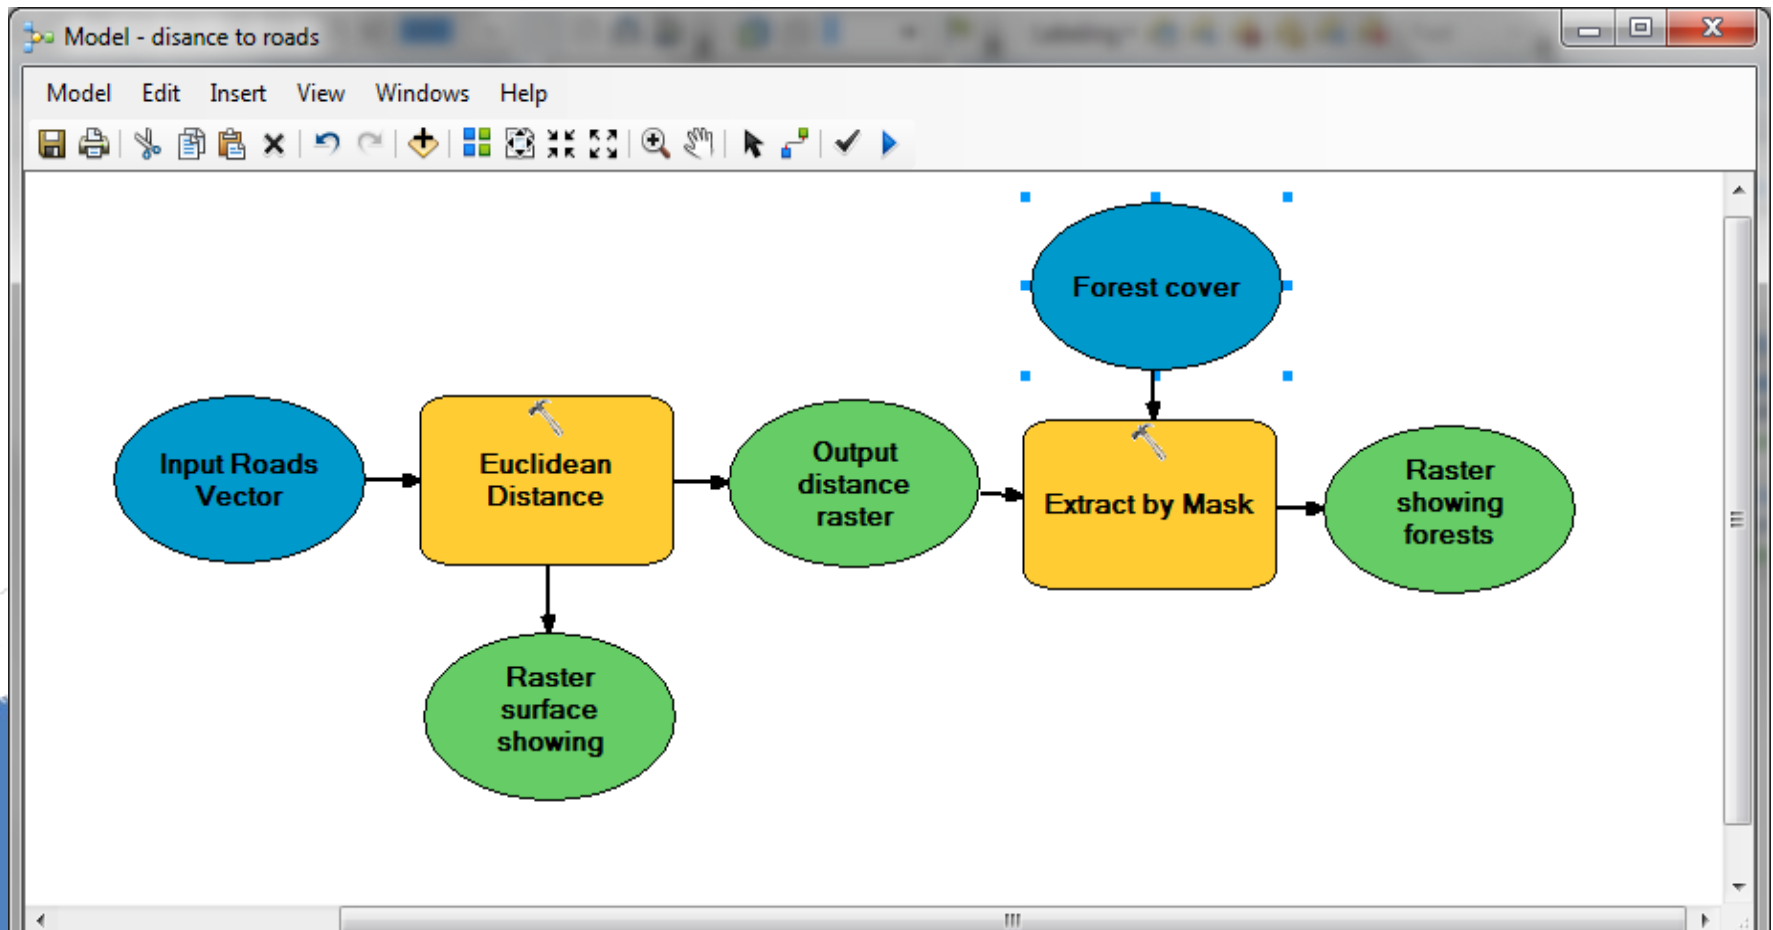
Model - disance to roads

Model Edit Insert View Windows Help

Forest cover

Input Roads Vector

Euclidean Distance

Output distance raster

Extract by Mask

Raster showing forests

Raster surface showing